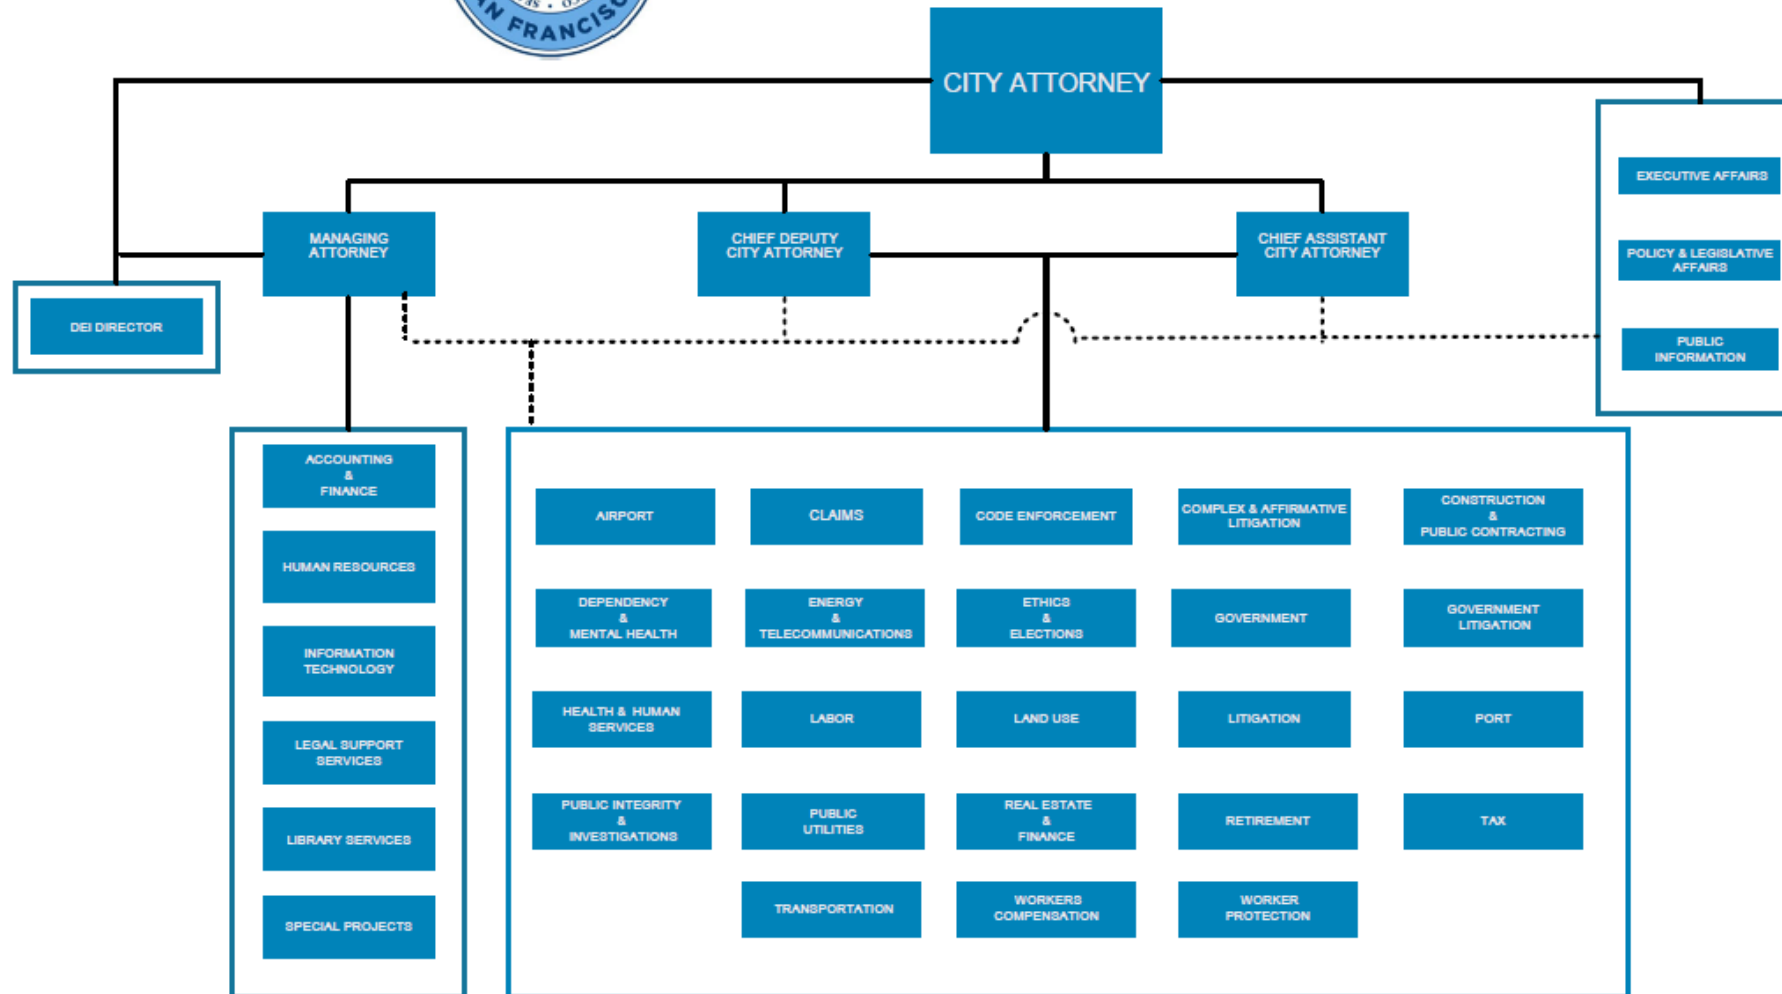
FRANCISC

CITY ATTORNEY

EXECUTIVE AFFAIRS

POLICY & LEGISLATIVE AFFAIRS

PUBLIC INFORMATION

MANAGING ATTORNEY

CHIEF DEPUTY CITY ATTORNEY

CHIEF ASSISTANT CITY ATTORNEY

DEI DIRECTOR

ACCOUNTING & FINANCE

HUMAN RESOURCES

INFORMATION TECHNOLOGY

LEGAL SUPPORT SERVICES

LIBRARY SERVICES

SPECIAL PROJECTS

AIRPORT

CLAIMS

CODE ENFORCEMENT

COMPLEX & AFFIRMATIVE LITIGATION

CONSTRUCTION & PUBLIC CONTRACTING

DEPENDENCY & MENTAL HEALTH

ENERGY & TELECOMMUNICATIONS

ETHICS & ELECTIONS

GOVERNMENT

GOVERNMENT LITIGATION

HEALTH & HUMAN SERVICES

LABOR

LAND USE

LITIGATION

PORT

PUBLIC INTEGRITY & INVESTIGATIONS

PUBLIC UTILITIES

REAL ESTATE & FINANCE

RETIREMENT

TAX

TRANSPORTATION

WORKERS COMPENSATION

WORKER PROTECTION